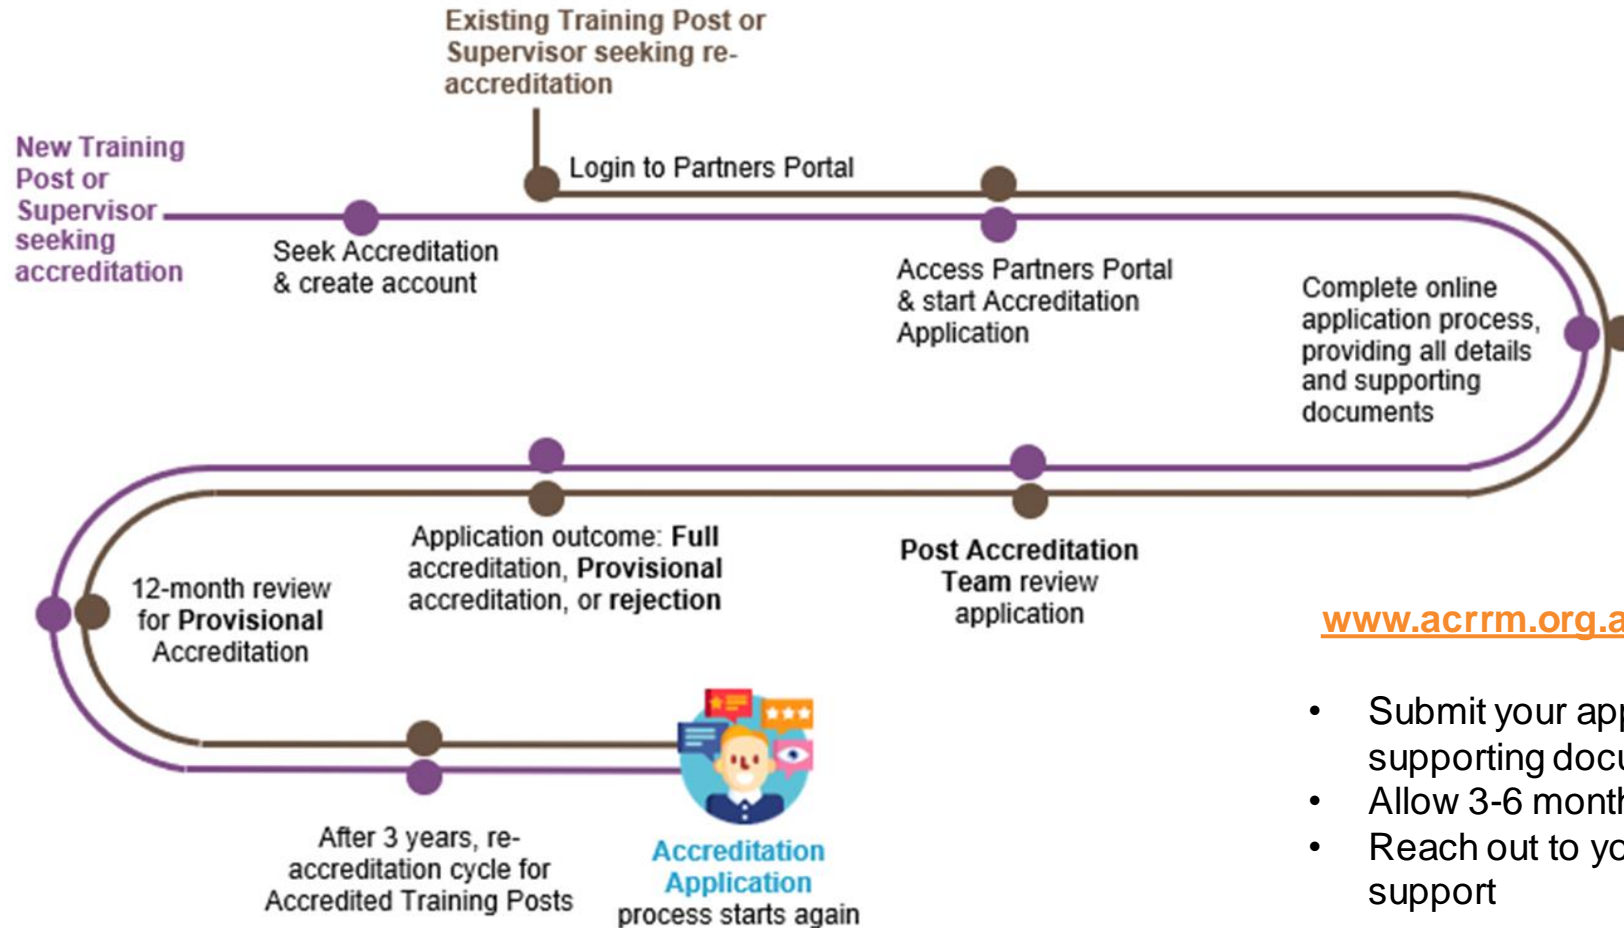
Existing Training Post or Supervisor seeking re-accreditation

New Training Post or Supervisor seeking accreditation

Login to Partners Portal

Seek Accreditation & create account

Access Partners Portal & start Accreditation Application

Complete online application process, providing all details and supporting documents

Application outcome: **Full** accreditation, **Provisional** accreditation, or **rejection**

**Post Accreditation Team** review application

12-month review for **Provisional** Accreditation

After 3 years, re-accreditation cycle for Accredited Training Posts

Accreditation Application process starts again

www.acrrm.org.a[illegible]

- Submit your app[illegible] supporting docu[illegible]
- Allow 3-6 month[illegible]
- Reach out to yo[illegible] support